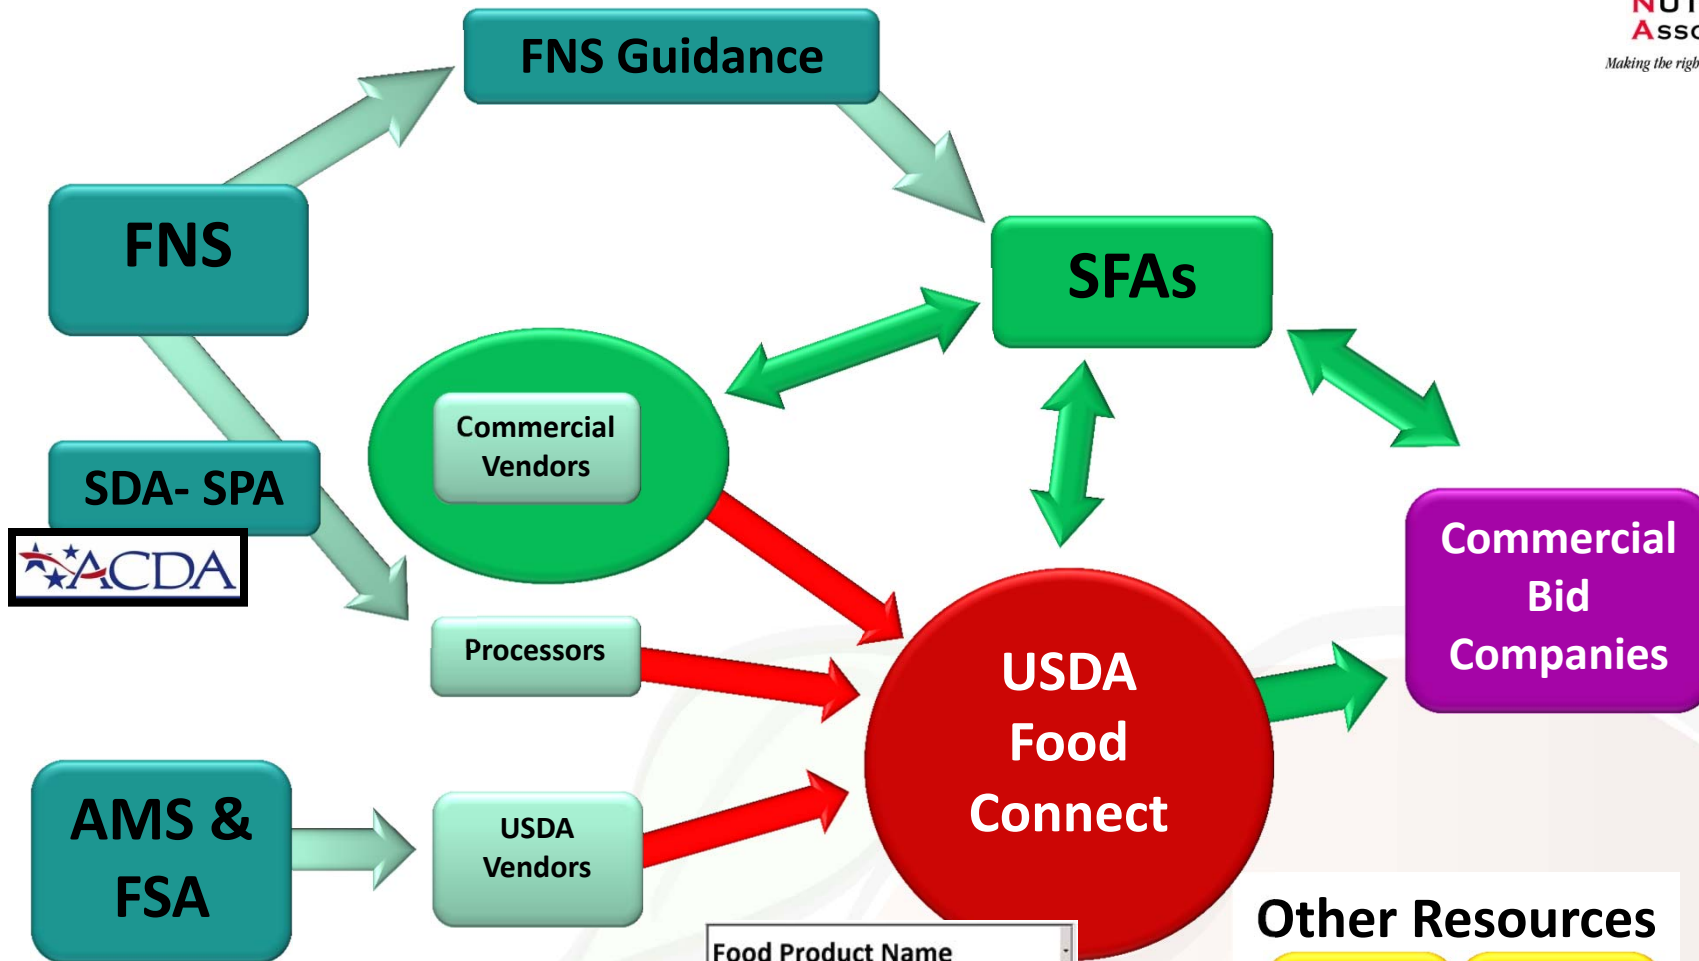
NUT
Asso
Making the righ

FNS Guidance

FNS

SFAs

Commercial Vendors

SDA- SPA

ACDA

Processors

USDA Food Connect

Commercial Bid Companies

AMS & FSA

USDA Vendors

Food Product Name

Other Resources